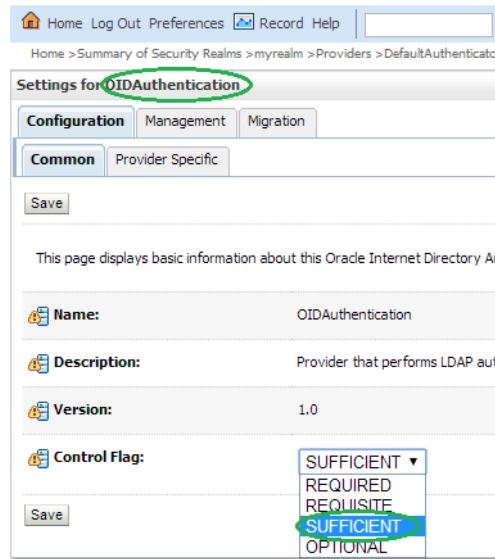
Home Log Out Preferences Record Help

Home >Summary of Security Realms >myrealm >Providers >DefaultAuthenticato

Settings for OIDAuthentication

Configuration | Management | Migration

Common | Provider Specific

Save

This page displays basic information about this Oracle Internet Directory A

| | |
|---|---|
| Name: | OIDAuthentication |
| Description: | Provider that performs LDAP au |
| Version: | 1.0 |
| Control Flag: | SUFFICIENT ▼ |

REQUIRED
REQUISITE
SUFFICIENT
OPTIONAL

Save